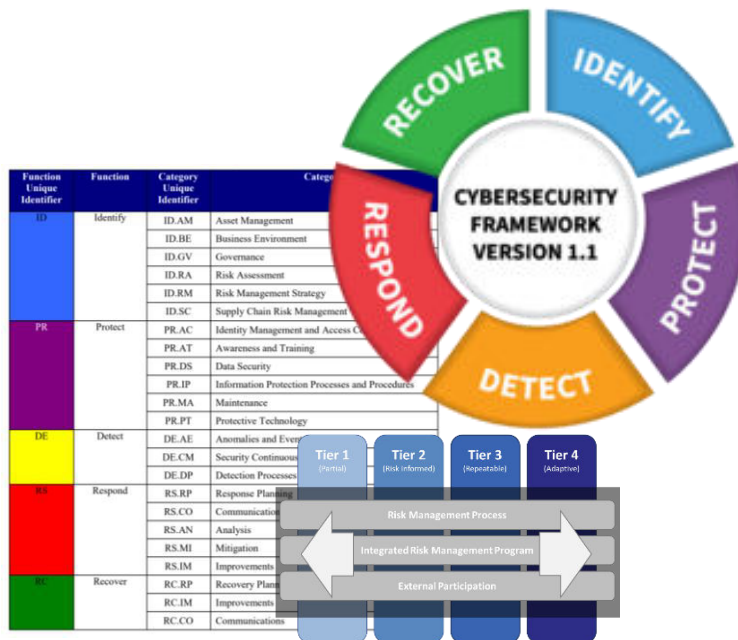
RECOVER
IDENTIFY
PROTECT
DETECT
RESPOND
CYBERSECURITY FRAMEWORK VERSION 1.1

| Function Unique Identifier | Function | Category Unique Identifier | Categ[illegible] |
|---|---|---|---|
| ID | Identify | ID.AM | Asset Management |
| | | ID.BE | Business Environment |
| | | ID.GV | Governance |
| | | ID.RA | Risk Assessment |
| | | ID.RM | Risk Management Strategy |
| | | ID.SC | Supply Chain Risk Management |
| PR | Protect | PR.AC | Identity Management and Access C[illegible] |
| | | PR.AT | Awareness and Training |
| | | PR.DS | Data Security |
| | | PR.IP | Information Protection Processes and Procedures |
| | | PR.MA | Maintenance |
| | | PR.PT | Protective Technology |
| DE | Detect | DE.AE | Anomalies and Even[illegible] |
| | | DE.CM | Security Continuous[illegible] |
| | | DE.DP | Detection Processes |
| RS | Respond | RS.RP | Response Planning |
| | | RS.CO | Communicatio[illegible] |
| | | RS.AN | Analysis |
| | | RS.MI | Mitigation |
| | | RS.IM | Improvements |
| RC | Recover | RC.RP | Recovery Plann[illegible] |
| | | RC.IM | Improvements |
| | | RC.CO | Communications |

Tier 1 (Partial)
Tier 2 (Risk Informed)
Tier 3 (Repeatable)
Tier 4 (Adaptive)
Risk Management Process
Integrated Risk Management Program
External Participation